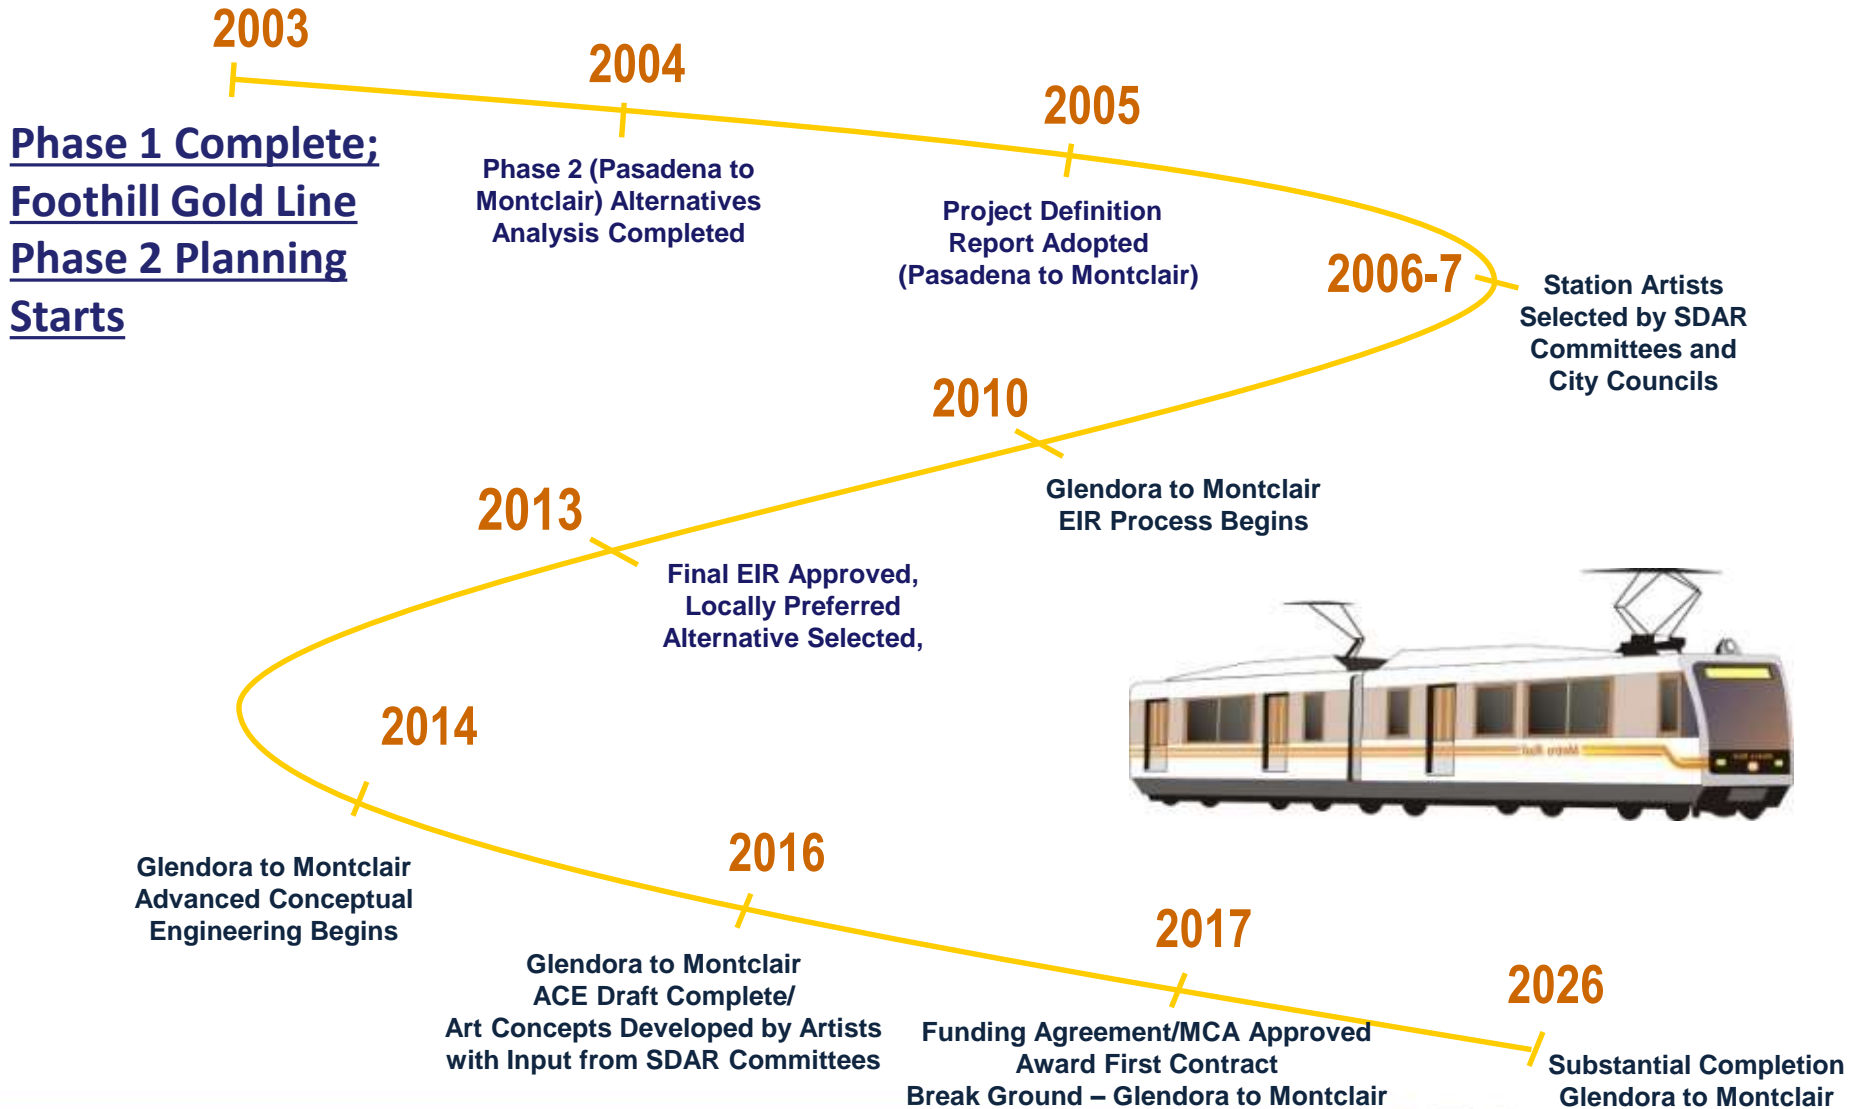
Phase 1 Complete; Foothill Gold Line Phase 2 Planning Starts

2003

2004

Phase 2 (Pasadena to Montclair) Alternatives Analysis Completed

2005

Project Definition Report Adopted (Pasadena to Montclair)

2006-7

Station Artists Selected by SDAR Committees and City Councils

2010

Glendora to Montclair EIR Process Begins

2013

Final EIR Approved, Locally Preferred Alternative Selected,

2014

Glendora to Montclair Advanced Conceptual Engineering Begins

2016

Glendora to Montclair ACE Draft Complete/ Art Concepts Developed by Artists with Input from SDAR Committees

2017

Funding Agreement/MCA Approved Award First Contract Break Ground – Glendora to Montclair

2026

Substantial Completion Glendora to Montclair